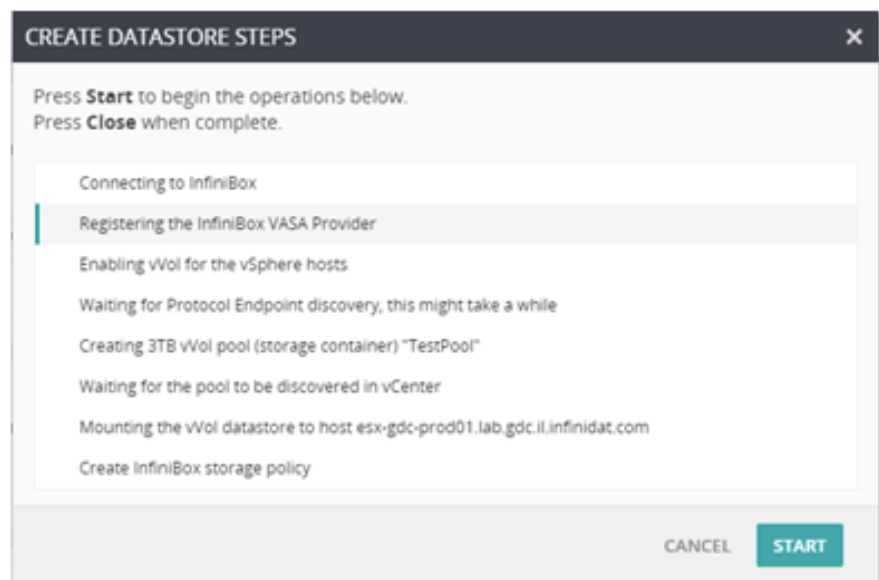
CREATE DATASTORE STEPS ×

Press **Start** to begin the operations below.
Press **Close** when complete.

Connecting to InfiniBox

Registering the InfiniBox VASA Provider

Enabling vVol for the vSphere hosts

Waiting for Protocol Endpoint discovery, this might take a while

Creating 3TB vVol pool (storage container) "TestPool"

Waiting for the pool to be discovered in vCenter

Mounting the vVol datastore to host esx-gdc-prod01.lab.gdc.il.infinidat.com

Create InfiniBox storage policy

CANCEL START